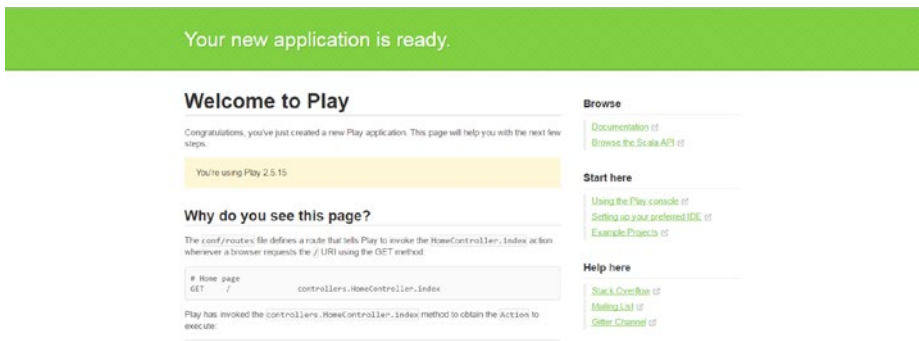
Your new application is ready.

Welcome to Play

Congratulations, you've just created a new Play application. This page will help you with the next few steps.

You're using Play 2.5.15

Why do you see this page?

The conf/routes file defines a route that tells Play to invoke the HomeController.index action whenever a browser requests the / URI using the GET method.

# Home page
GET / controllers.HomeController.index

Play has invoked the controllers.HomeController.index method to obtain the Action to execute:

Browse

Documentation

Browse the Scala API

Start here

Using the Play console

Setting up your preferred IDE

Example Projects

Help here

Stack Overflow

Mailing List

Gitter Channel